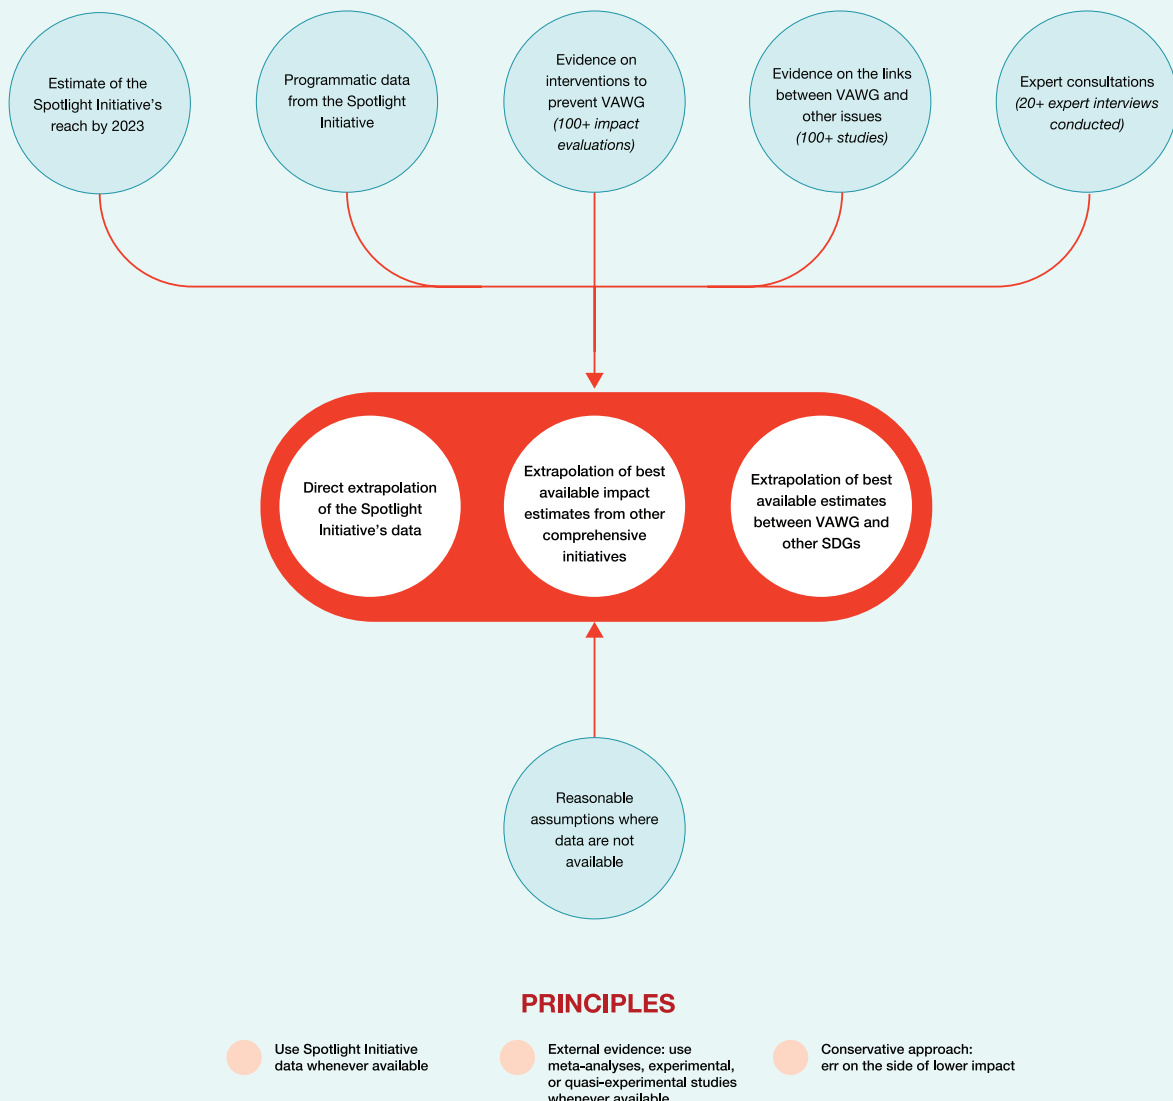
Estimate of the Spotlight Initiative's reach by 2023

Programmatic data from the Spotlight Initiative

Evidence on interventions to prevent VAWG
(100+ impact evaluations)

Evidence on the links between VAWG and other issues
(100+ studies)

Expert consultations
(20+ expert interviews conducted)

Direct extrapolation of the Spotlight Initiative's data

Extrapolation of best available impact estimates from other comprehensive initiatives

Extrapolation of best available estimates between VAWG and other SDGs

Reasonable assumptions where data are not available

PRINCIPLES

Use Spotlight Initiative data whenever available

External evidence: use meta-analyses, experimental, or quasi-experimental studies whenever available

Conservative approach: err on the side of lower impact